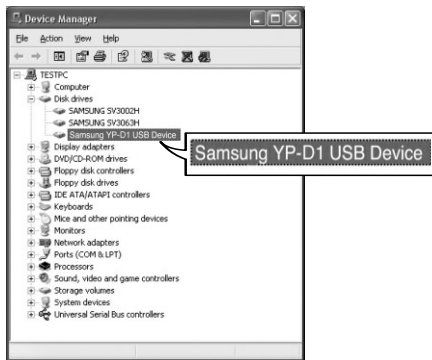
Device Manager

File Action View Help

TESTPC
Computer
Disk drives
SAMSUNG SV3002H
SAMSUNG SV3063H
Samsung YP-D1 USB Device
Display adapters
DVD/CD-ROM drives
Floppy disk controllers
Floppy disk drives
IDE ATA/ATAPI controllers
Keyboards
Mice and other pointing devices
Monitors
Network adapters
Ports (COM & LPT)
Processors
Sound, video and game controllers
Storage volumes
System devices
Universal Serial Bus controllers

Samsung YP-D1 USB Device